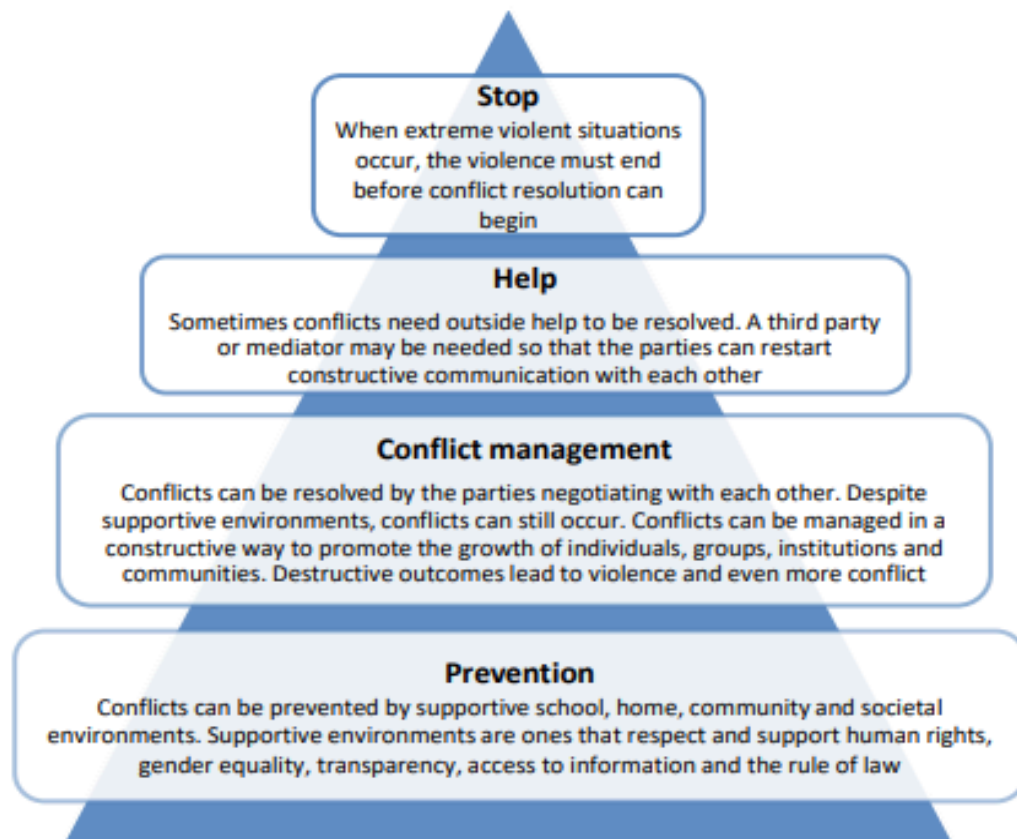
Stop
When extreme violent situations occur, the violence must end before conflict resolution can begin

Help
Sometimes conflicts need outside help to be resolved. A third party or mediator may be needed so that the parties can restart constructive communication with each other

Conflict management
Conflicts can be resolved by the parties negotiating with each other. Despite supportive environments, conflicts can still occur. Conflicts can be managed in a constructive way to promote the growth of individuals, groups, institutions and communities. Destructive outcomes lead to violence and even more conflict

Prevention
Conflicts can be prevented by supportive school, home, community and societal environments. Supportive environments are ones that respect and support human rights, gender equality, transparency, access to information and the rule of law